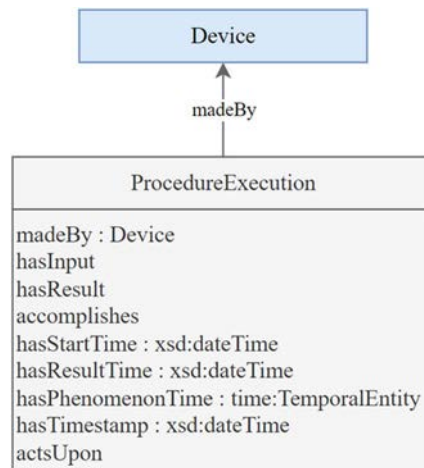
Device

madeBy

ProcedureExecution

madeBy : Device
hasInput
hasResult
accomplishes
hasStartTime : xsd:dateTime
hasResultTime : xsd:dateTime
hasPhenomenonTime : time:TemporalEntity
hasTimestamp : xsd:dateTime
actsUpon